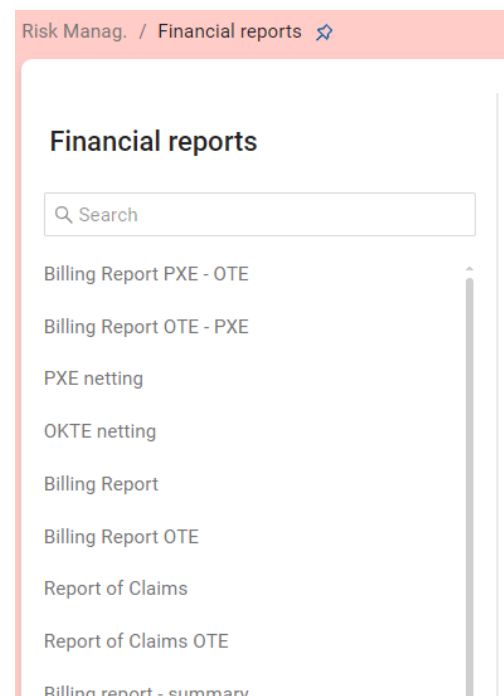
Risk Manag. / Financial reports

Financial reports

Search

Billing Report PXE - OTE

Billing Report OTE - PXE

PXE netting

OKTE netting

Billing Report

Billing Report OTE

Report of Claims

Report of Claims OTE

Billing report - summary